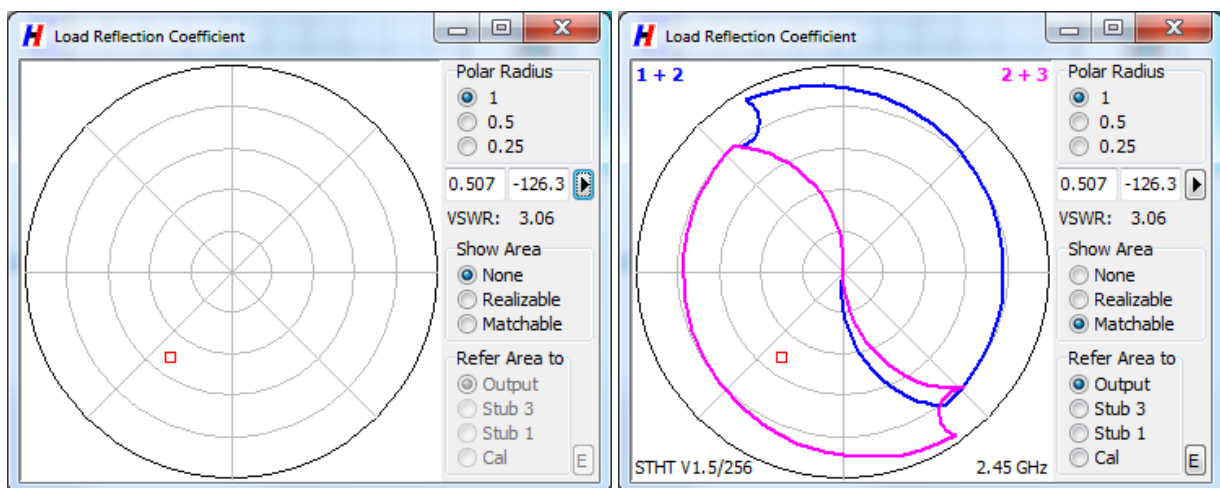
Load Reflection Coefficient

Polar Radius
1
0.5
0.25

0.507 -126.3

VSWR: 3.06

Show Area
None
Realizable
Matchable

Refer Area to
Output
Stub 3
Stub 1
Cal
E

Load Reflection Coefficient

1 + 2
2 + 3

Polar Radius
1
0.5
0.25

0.507 -126.3

VSWR: 3.06

Show Area
None
Realizable
Matchable

Refer Area to
Output
Stub 3
Stub 1
Cal
E

STHT V1.5/256
2.45 GHz